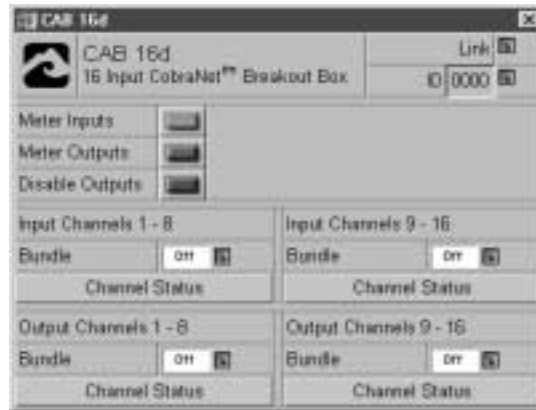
CAB 16d

CAB 16d
16 Input CobraNet™ Breakout Box

Link
ID 0000

Meter Inputs
Meter Outputs
Disable Outputs

Input Channels 1 - 8
Bundle Off
Channel Status

Input Channels 9 - 16
Bundle Off
Channel Status

Output Channels 1 - 8
Bundle Off
Channel Status

Output Channels 9 - 16
Bundle Off
Channel Status